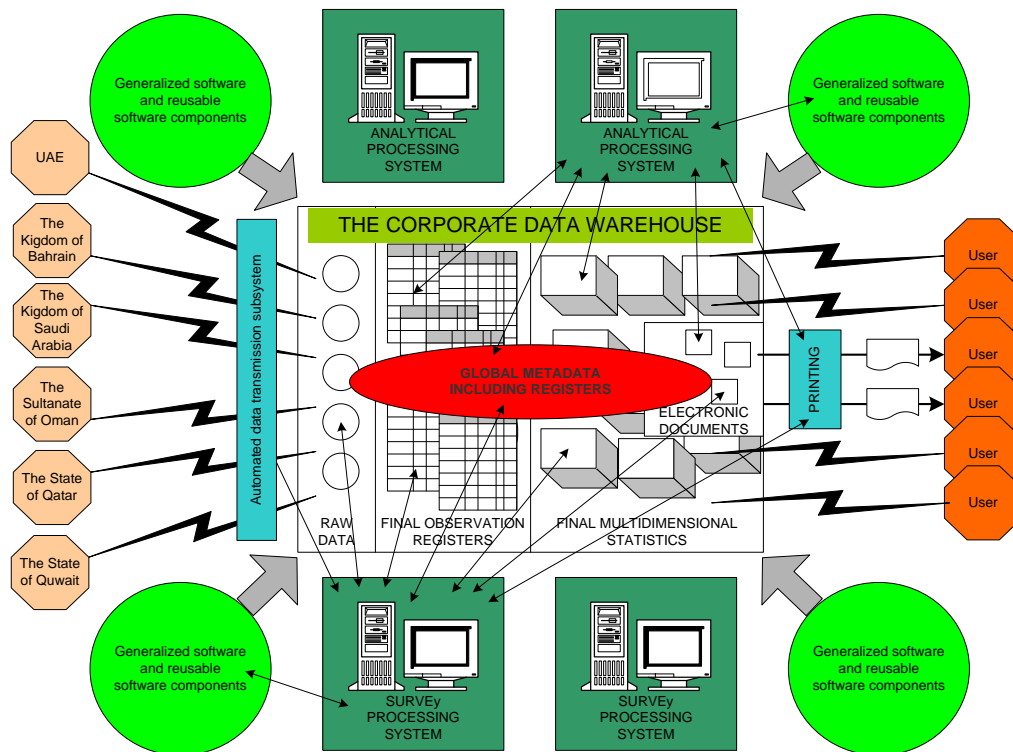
Generalized software and reusable software components

ANALYTICAL PROCESSING SYSTEM

ANALYTICAL PROCESSING SYSTEM

Generalized software and reusable software components

UAE

The Kigdom of Bahrain

The Kigdom of Saudi Arabia

The Sultanate of Oman

The State of Qatar

The State of Quwait

Automated data transmission subsystem

THE CORPORATE DATA WAREHOUSE

GLOBAL METADATA INCLUDING REGISTERS

ELECTRONIC DOCUMENTS

PRINTING

RAW DATA

FINAL OBSERVATION REGISTERS

FINAL MULTIDIMENSIONAL STATISTICS

User

User

User

User

User

User

Generalized software and reusable software components

SURVEy PROCESSING SYSTEM

SURVEy PROCESSING SYSTEM

Generalized software and reusable software components